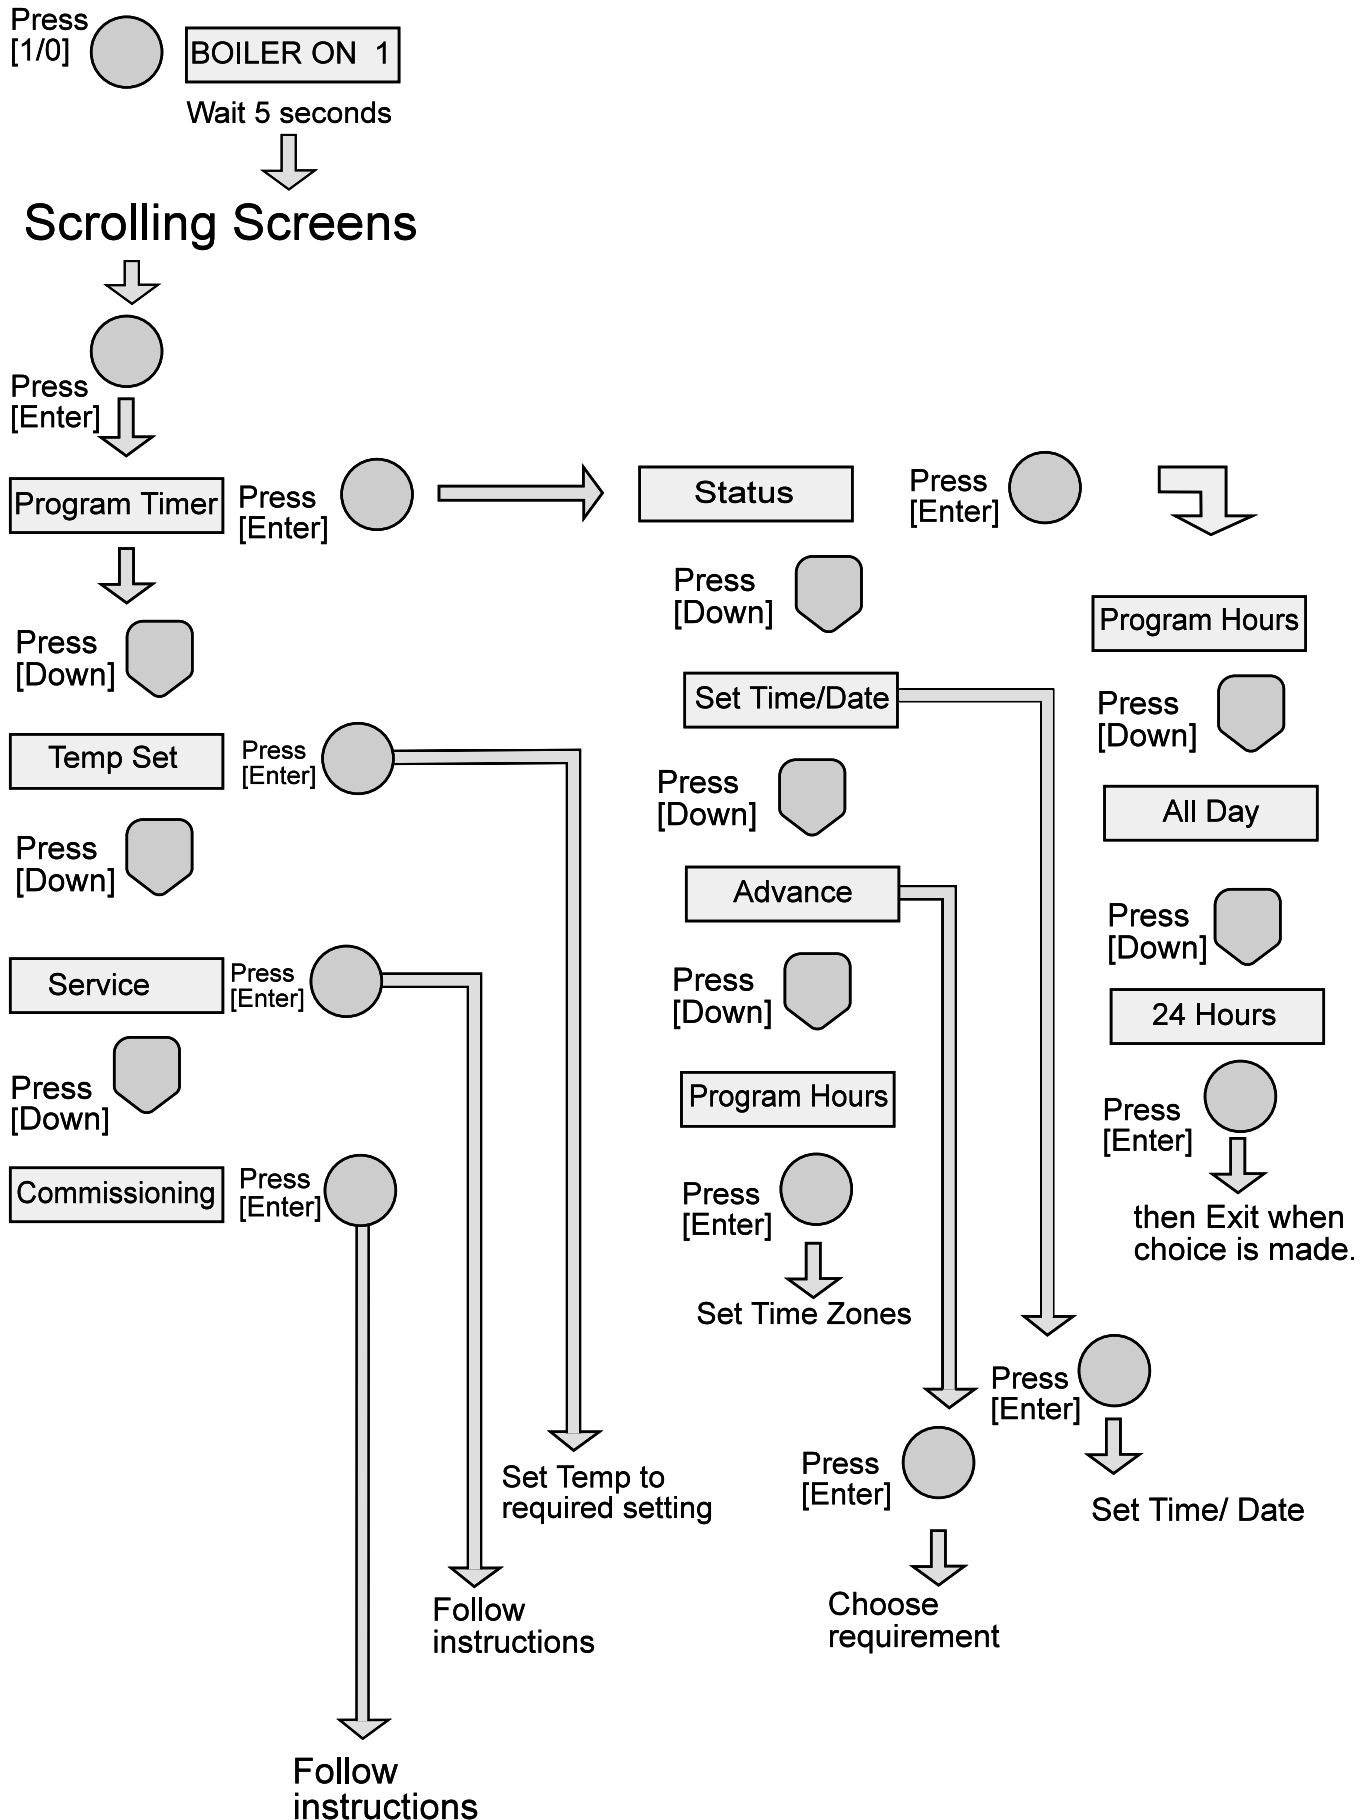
Press [1/0]

BOILER ON 1

Wait 5 seconds

Scrolling Screens

Press [Enter]

Program Timer

Press [Enter]

Status

Press [Enter]

Press [Down]

Temp Set

Press [Enter]

Press [Down]

Service

Press [Enter]

Press [Down]

Commissioning

Press [Enter]

Press [Down]

Set Time/Date

Press [Down]

Advance

Press [Down]

Program Hours

Press [Enter]

Set Time Zones

Program Hours

Press [Down]

All Day

Press [Down]

24 Hours

Press [Enter]

then Exit when choice is made.

Press [Enter]

Set Time/ Date

Press [Enter]

Choose requirement

Set Temp to required setting

Follow instructions

Follow instructions